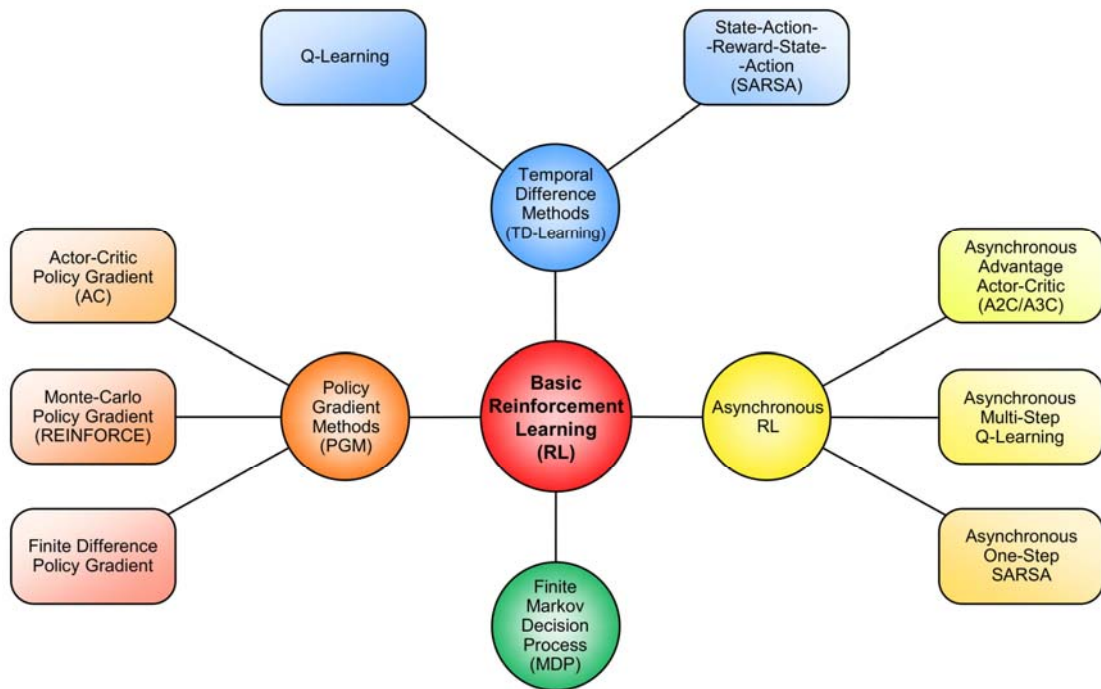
Q-Learning

State-Action--Reward-State--Action (SARSA)

Temporal Difference Methods (TD-Learning)

Actor-Critic Policy Gradient (AC)

Monte-Carlo Policy Gradient (REINFORCE)

Finite Difference Policy Gradient

Policy Gradient Methods (PGM)

Basic Reinforcement Learning (RL)

Asynchronous RL

Asynchronous Advantage Actor-Critic (A2C/A3C)

Asynchronous Multi-Step Q-Learning

Asynchronous One-Step SARSA

Finite Markov Decision Process (MDP)